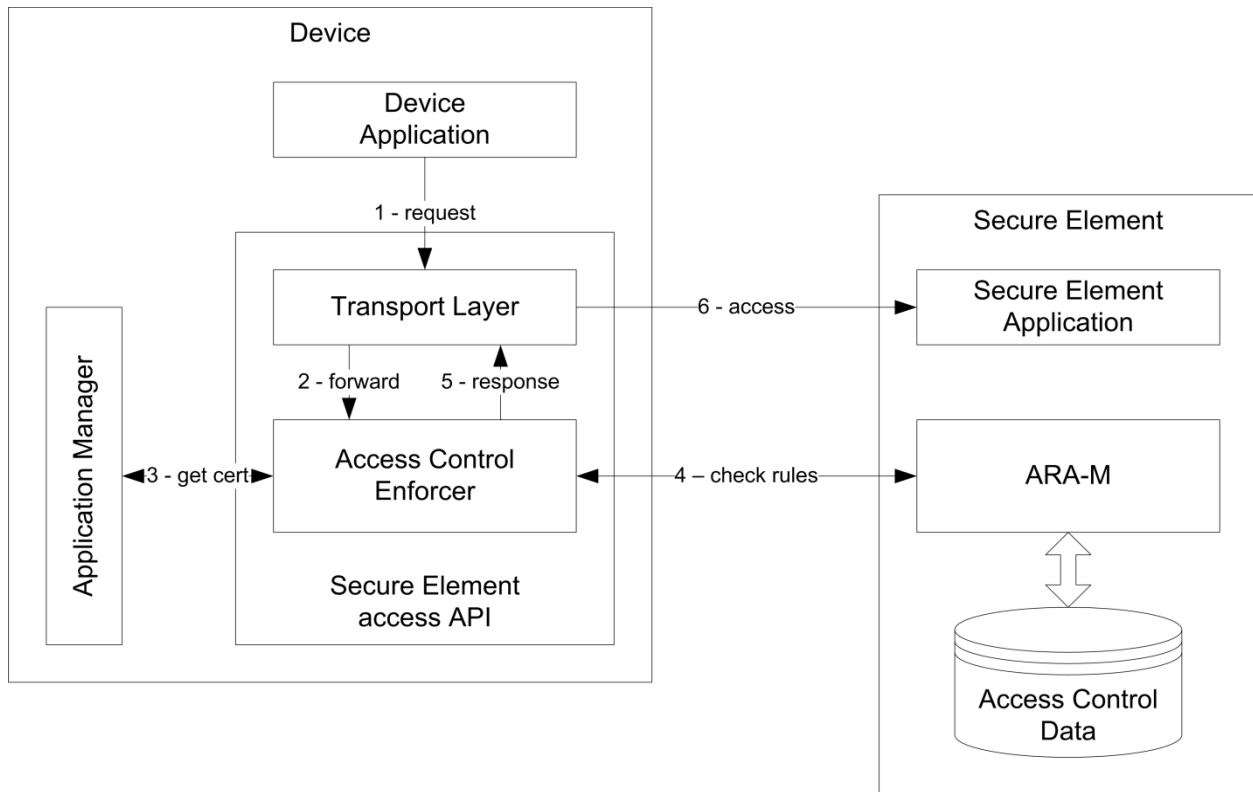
Device

Device Application

1 - request

Transport Layer

2 - forward

5 - response

Access Control Enforcer

Secure Element access API

Application Manager

3 - get cert

6 - access

4 – check rules

Secure Element

Secure Element Application

ARA-M

Access Control Data